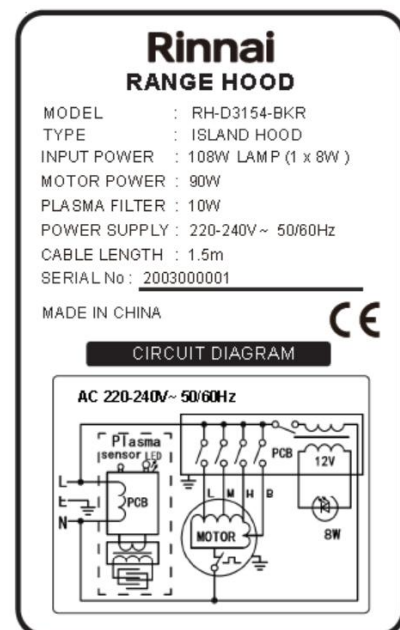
Rinnai
RANGE HOOD

MODEL : RH-D3154-BKR
TYPE : ISLAND HOOD
INPUT POWER : 108W LAMP (1 x 8W )
MOTOR POWER : 90W
PLASMA FILTER : 10W
POWER SUPPLY : 220-240V~ 50/60Hz
CABLE LENGTH : 1.5m
SERIAL No : 2003000001

MADE IN CHINA

CE

CIRCUIT DIAGRAM

AC 220-240V~ 50/60Hz

Plasma
sensor LED
L
N
PCB
PCB
12V
L M H B
MOTOR
8W